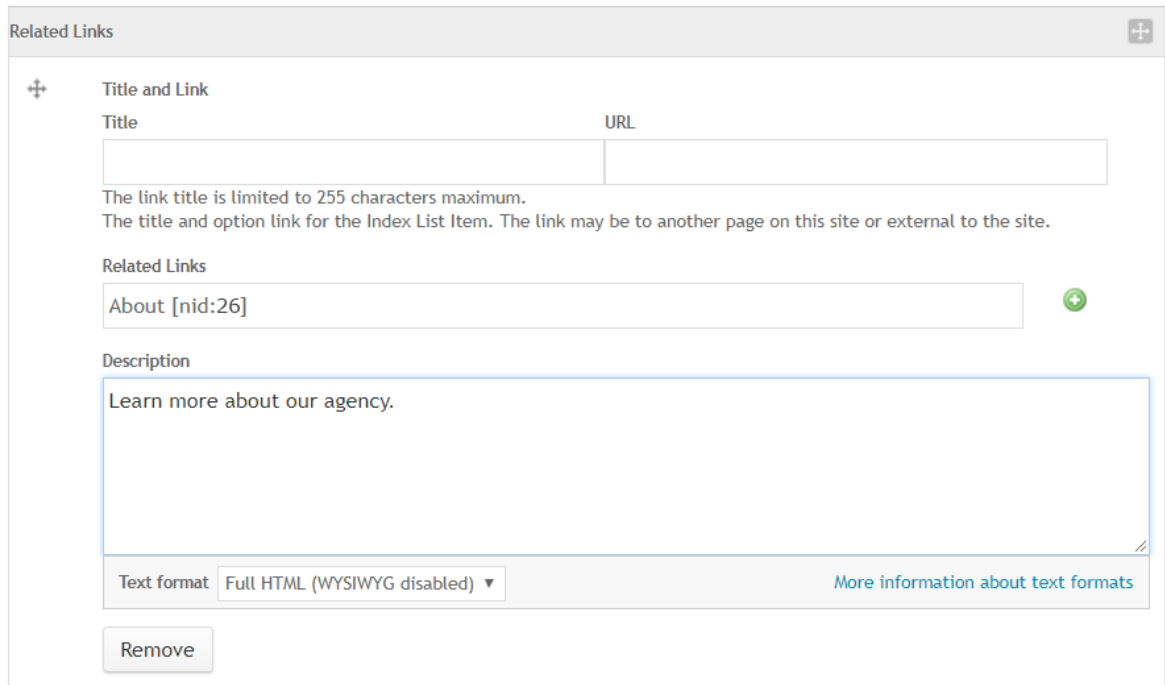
Related Links

Title and Link

Title

URL

The link title is limited to 255 characters maximum.
The title and option link for the Index List Item. The link may be to another page on this site or external to the site.

Related Links

About [nid:26]

Description

Learn more about our agency.

Text format Full HTML (WYSIWYG disabled) ▼

More information about text formats

Remove